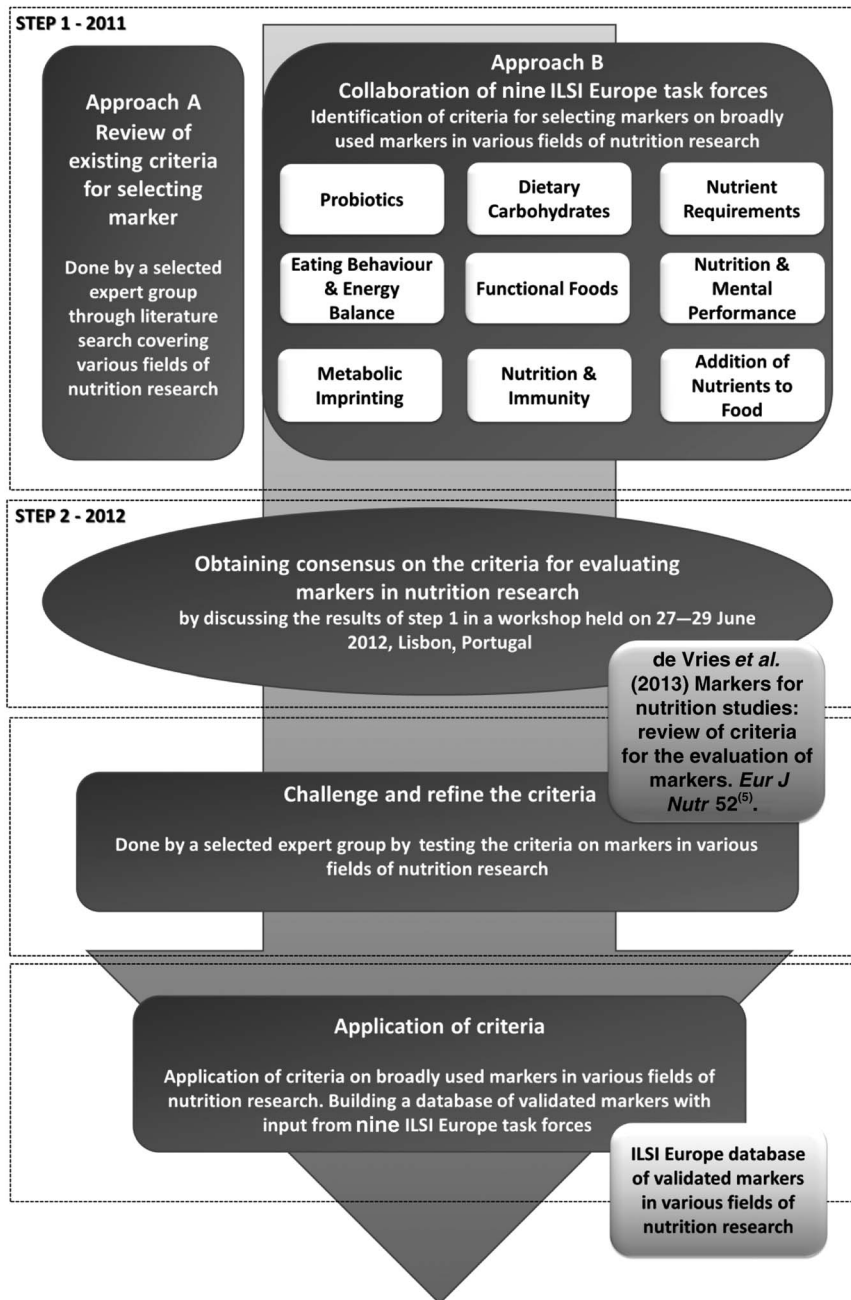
STEP 1 - 2011

Approach A
Review of existing criteria for selecting marker

Done by a selected expert group through literature search covering various fields of nutrition research

Approach B
Collaboration of nine ILSI Europe task forces
Identification of criteria for selecting markers on broadly used markers in various fields of nutrition research

Probiotics

Dietary Carbohydrates

Nutrient Requirements

Eating Behaviour & Energy Balance

Functional Foods

Nutrition & Mental Performance

Metabolic Imprinting

Nutrition & Immunity

Addition of Nutrients to Food

STEP 2 - 2012

Obtaining consensus on the criteria for evaluating markers in nutrition research
by discussing the results of step 1 in a workshop held on 27—29 June 2012, Lisbon, Portugal

de Vries *et al.* (2013) Markers for nutrition studies: review of criteria for the evaluation of markers. *Eur J Nutr* 52$^{(5)}$.

Challenge and refine the criteria

Done by a selected expert group by testing the criteria on markers in various fields of nutrition research

Application of criteria

Application of criteria on broadly used markers in various fields of nutrition research. Building a database of validated markers with input from nine ILSI Europe task forces

ILSI Europe database of validated markers in various fields of nutrition research